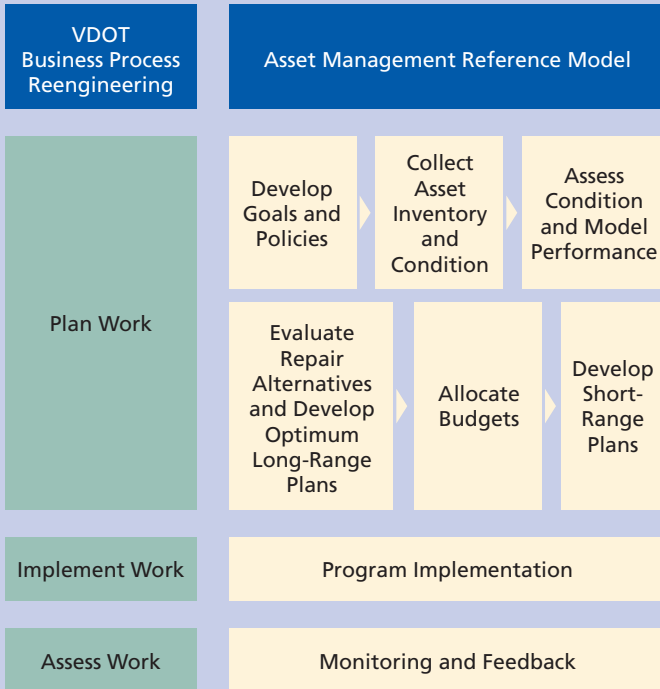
VDOT Business Process Reengineering

Asset Management Reference Model

Plan Work

Develop Goals and Policies

Collect Asset Inventory and Condition

Assess Condition and Model Performance

Evaluate Repair Alternatives and Develop Optimum Long-Range Plans

Allocate Budgets

Develop Short-Range Plans

Implement Work

Program Implementation

Assess Work

Monitoring and Feedback